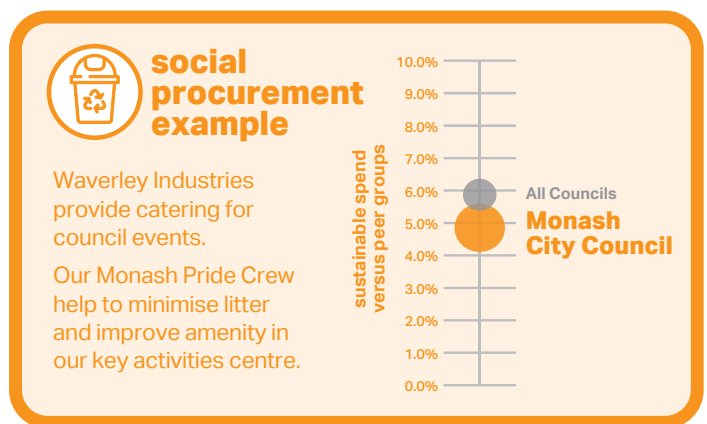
social procurement example

Waverley Industries provide catering for council events.

Our Monash Pride Crew help to minimise litter and improve amenity in our key activities centre.

sustainable spend versus peer groups

10.0%
9.0%
8.0%
7.0%
6.0%
5.0%
4.0%
3.0%
2.0%
1.0%
0.0%

All Councils
Monash City Council